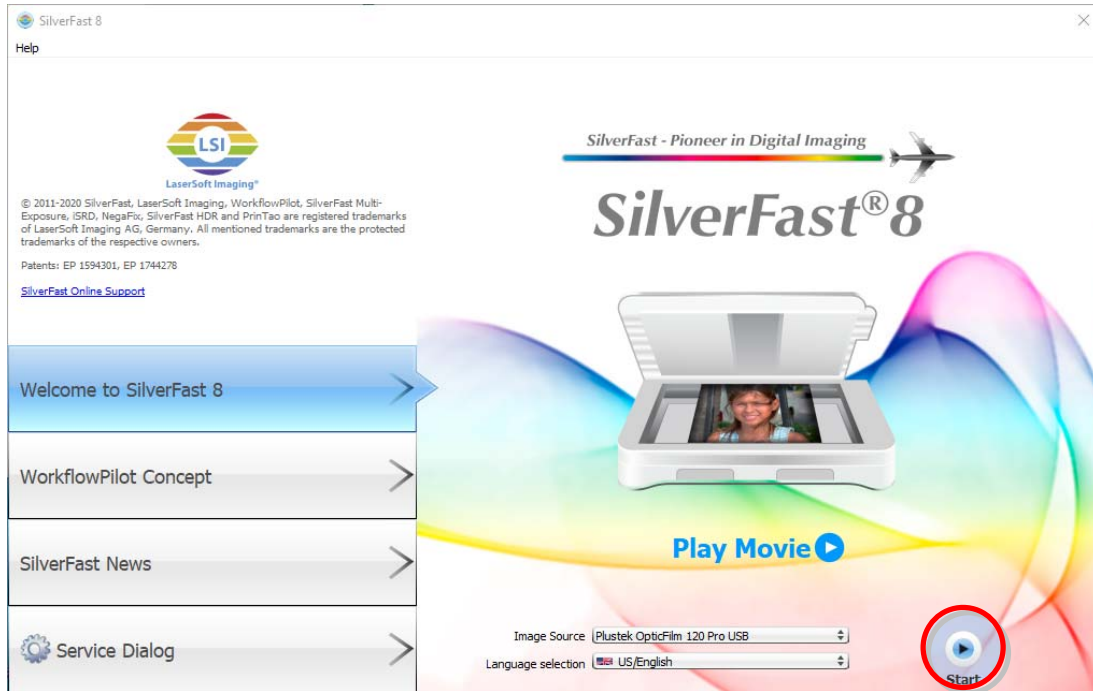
SilverFast 8

Help

LSI
LaserSoft Imaging®

© 2011-2020 SilverFast, LaserSoft Imaging, WorkflowPilot, SilverFast Multi-Exposure, iSRD, NegaFix, SilverFast HDR and PrinTao are registered trademarks of LaserSoft Imaging AG, Germany. All mentioned trademarks are the protected trademarks of the respective owners.

Patents: EP 1594301, EP 1744278

SilverFast Online Support

Welcome to SilverFast 8

WorkflowPilot Concept

SilverFast News

Service Dialog

SilverFast - Pioneer in Digital Imaging

SilverFast®8

Play Movie

Image Source Plustek OpticFilm 120 Pro USB

Language selection US/English

Start